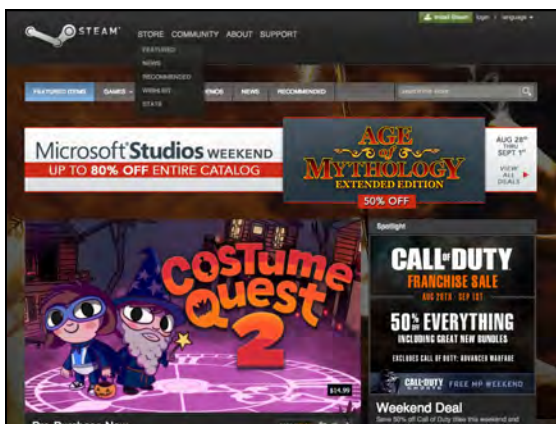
STEAM

STORE COMMUNITY ABOUT SUPPORT

Install Steam login | language

FEATURED
NEWS
RECOMMENDED
WISHLIST
STATS

FEATURED ITEMS GAMES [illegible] NEWS RECOMMENDED

search the store

Microsoft Studios WEEKEND
UP TO 80% OFF ENTIRE CATALOG

AGE of MYTHOLOGY
EXTENDED EDITION
50% OFF

AUG 28th THRU SEPT 1st
VIEW ALL DEALS

Costume Quest 2

$14.99

Pre-Purchase Now

Spotlight

CALL OF DUTY
FRANCHISE SALE
AUG 26TH - SEP 1ST

50% OFF EVERYTHING
INCLUDING GREAT NEW BUNDLES
EXCLUDES CALL OF DUTY: ADVANCED WARFARE

CALL OF DUTY GHOSTS FREE MP WEEKEND

Weekend Deal
Save 50% off Call of Duty titles this weekend and